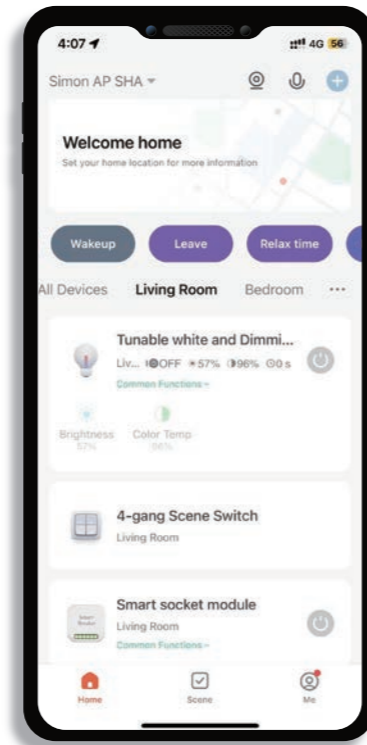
4:07

4G 56

Simon AP SHA

Welcome home

Set your home location for more information

Wakeup

Leave

Relax time

All Devices

Living Room

Bedroom

···

Tunable white and Dimmi...

Liv... OFF 57% 96% 0 s

Common Functions

Brightness 57%

Color Temp 96%

4-gang Scene Switch

Living Room

Smart socket module

Living Room

Common Functions

Home

Scene

Me